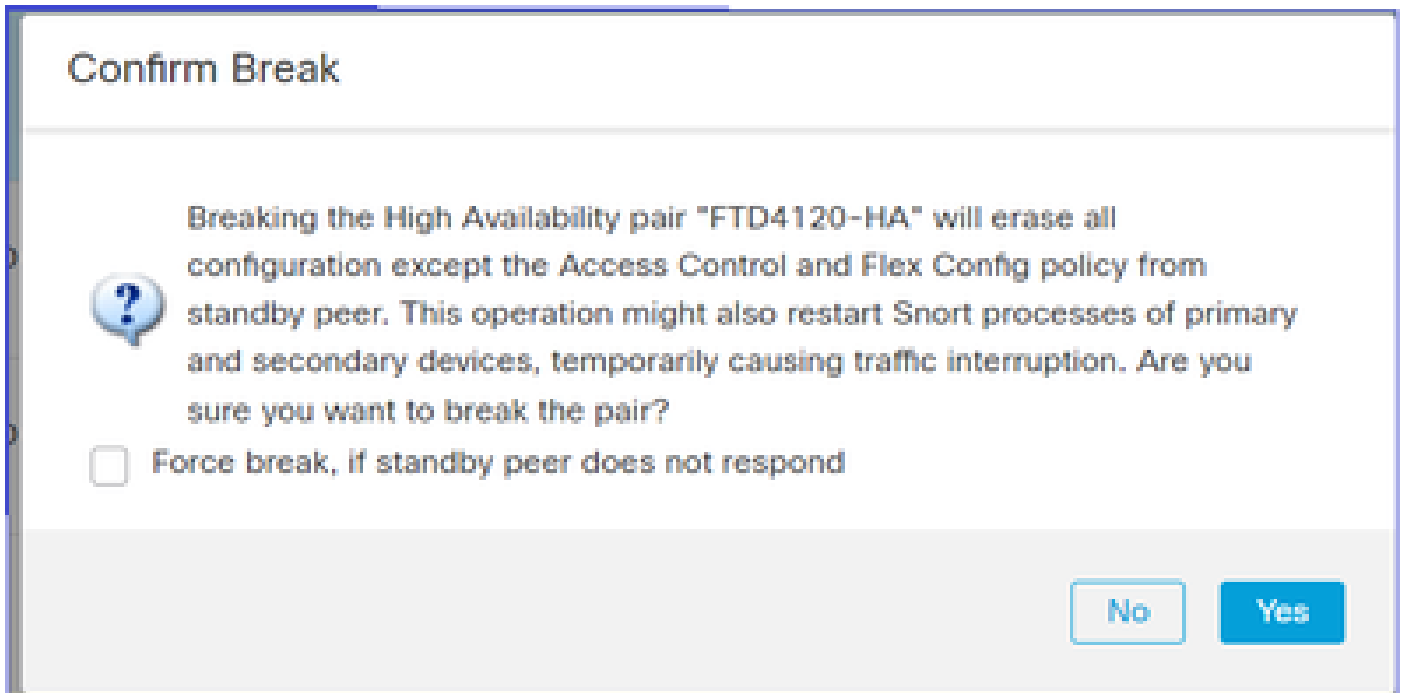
Confirm Break

Breaking the High Availability pair "FTD4120-HA" will erase all configuration except the Access Control and Flex Config policy from standby peer. This operation might also restart Snort processes of primary and secondary devices, temporarily causing traffic interruption. Are you sure you want to break the pair?

Force break, if standby peer does not respond

No Yes